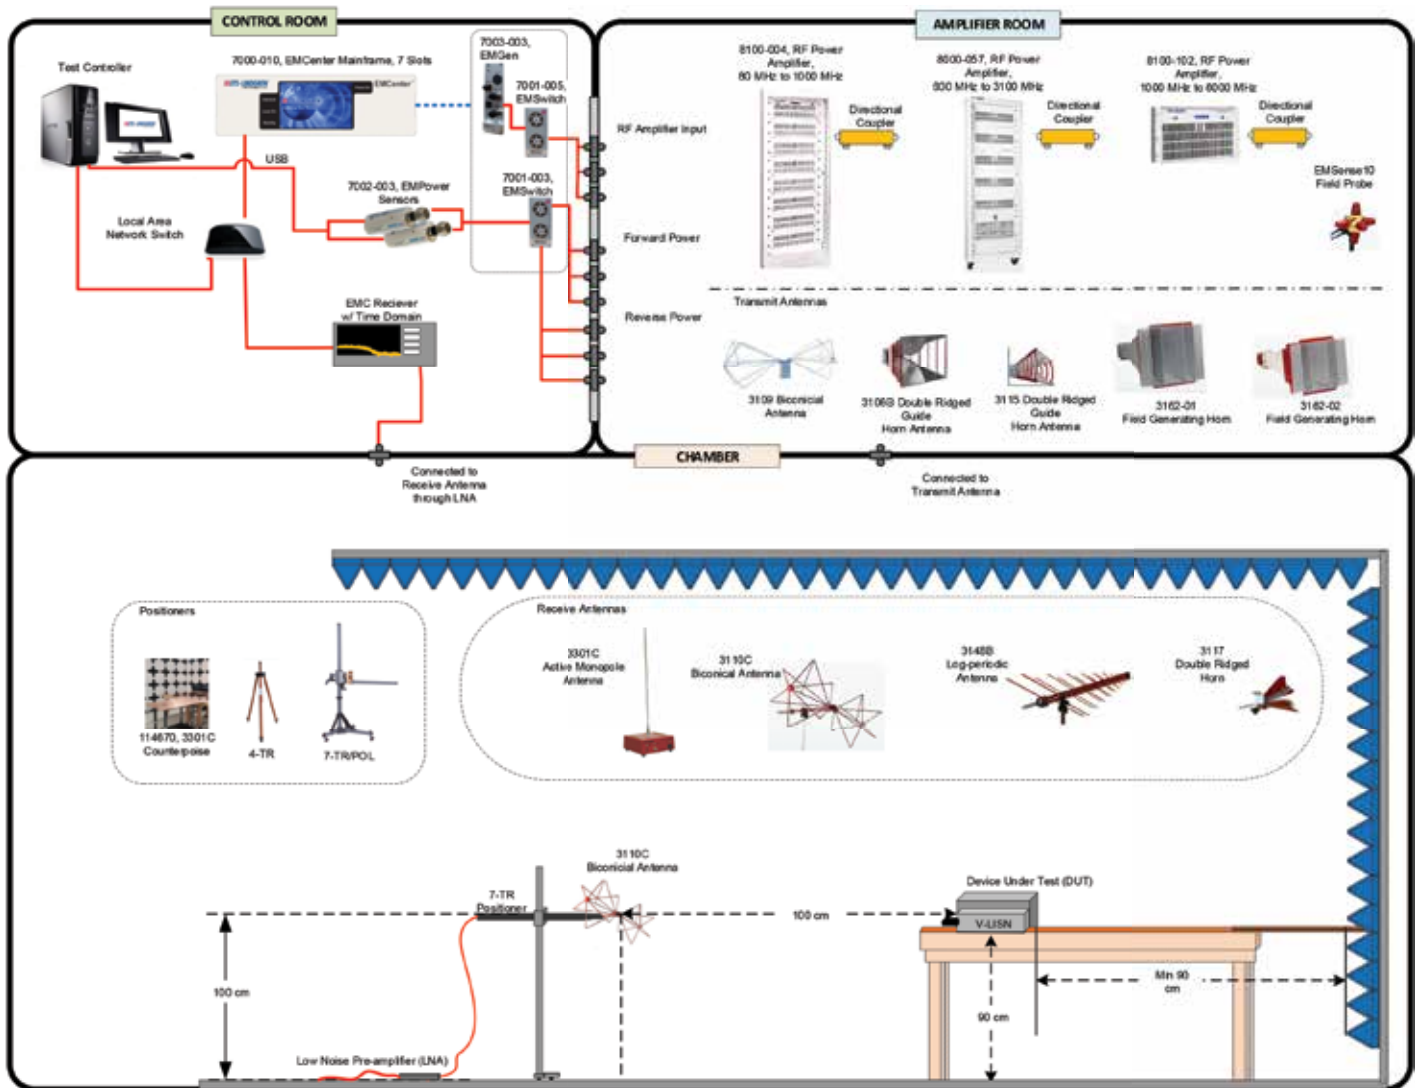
CONTROL ROOM

Test Controller

7000-010, EMCenter Mainframe, 7 Slots

7003-003, EMGen

7001-005, EMSwitch

USB

7002-003, EMPower Sensors

7001-003, EMSwitch

Local Area Network Switch

EMC Reciever w/ Time Domain

AMPLIFIER ROOM

RF Amplifier Input

Forward Power

Reverse Power

8100-004, RF Power Amplifier, 80 MHz to 1000 MHz

Directional Coupler

8000-057, RF Power Amplifier, 800 MHz to 3100 MHz

Directional Coupler

8100-102, RF Power Amplifier, 1000 MHz to 6000 MHz

Directional Coupler

EMSense10 Field Probe

Transmit Antennas

3109 Biconicial Antenna

3106B Double Ridged Guide Horn Antenna

3115 Double Ridged Guide Horn Antenna

3162-01 Field Generating Horn

3162-02 Field Generating Horn

CHAMBER

Connected to Receive Antenna through LNA

Connected to Transmit Antenna

Positioners

114670, 3301C Counterpoise

4-TR

7-TR/POL

Receive Antennas

3301C Active Monopole Antenna

3110C Biconical Antenna

3148B Log-periodic Antenna

3117 Double Ridged Horn

3110C Biconicial Antenna

7-TR Positioner

100 cm

Device Under Test (DUT)

V-LISN

100 cm

Min 90 cm

90 cm

Low Noise Pre-amplifier (LNA)